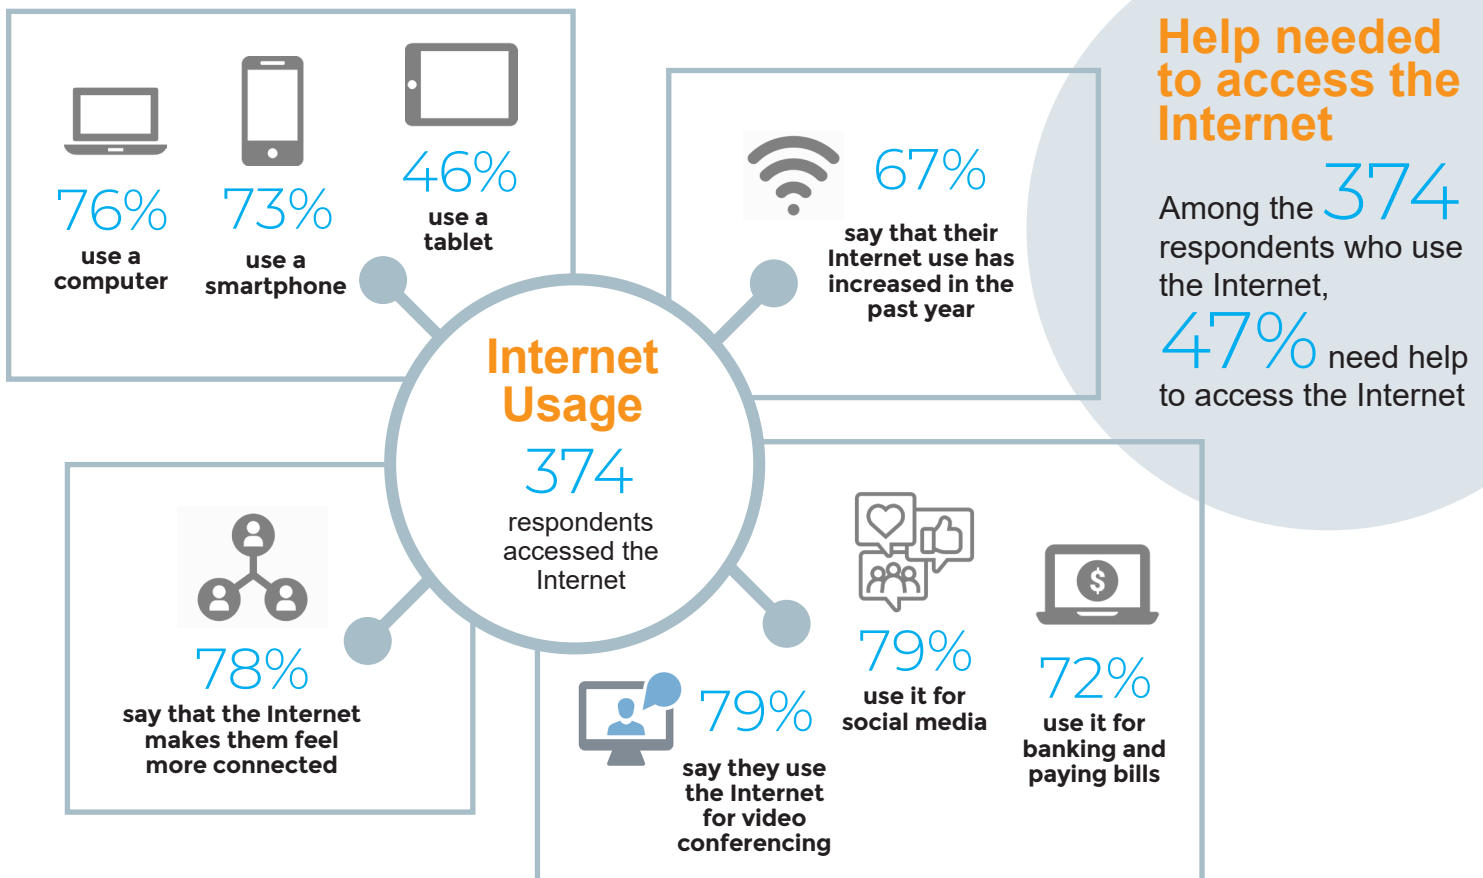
76%
use a computer

73%
use a smartphone

46%
use a tablet

67%
say that their Internet use has increased in the past year

Help needed to access the Internet

Among the 374 respondents who use the Internet, 47% need help to access the Internet

Internet Usage
374
respondents accessed the Internet

78%
say that the Internet makes them feel more connected

79%
say they use the Internet for video conferencing

79%
use it for social media

$

72%
use it for banking and paying bills